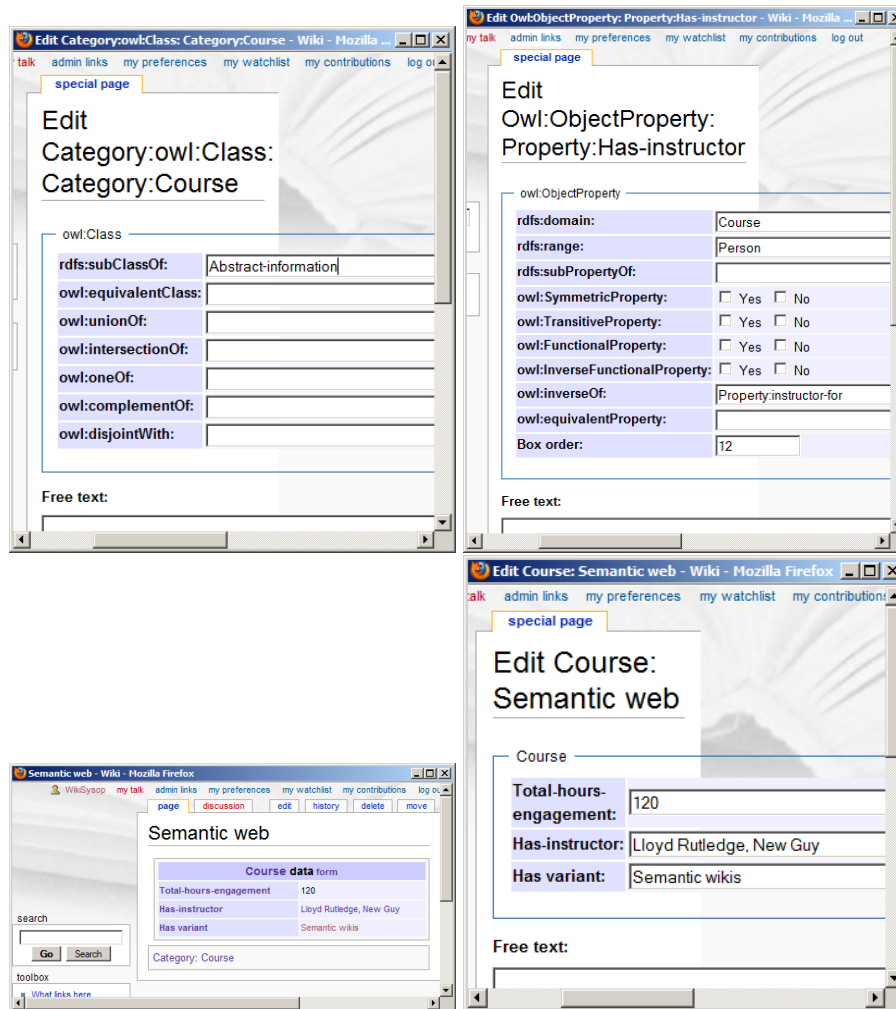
Edit Category:owl:Class: Category:Course - Wiki - Mozilla

talk admin links my preferences my watchlist my contributions log ou

special page

Edit Category:owl:Class: Category:Course

owl:Class

| rdfs:subClassOf: | Abstract-information |
|---|---|
| owl:equivalentClass: | |
| owl:unionOf: | |
| owl:intersectionOf: | |
| owl:oneOf: | |
| owl:complementOf: | |
| owl:disjointWith: | |

Free text:

Edit Owl:ObjectProperty: Property:Has-instructor - Wiki - Mozilla

my talk admin links my preferences my watchlist my contributions log out

special page

Edit Owl:ObjectProperty: Property:Has-instructor

owl:ObjectProperty

| rdfs:domain: | Course |
|---|---|
| rdfs:range: | Person |
| rdfs:subPropertyOf: | |
| owl:SymmetricProperty: | Yes No |
| owl:TransitiveProperty: | Yes No |
| owl:FunctionalProperty: | Yes No |
| owl:InverseFunctionalProperty: | Yes No |
| owl:inverseOf: | Property:instructor-for |
| owl:equivalentProperty: | |
| Box order: | 12 |

Free text:

Edit Course: Semantic web - Wiki - Mozilla Firefox

talk admin links my preferences my watchlist my contributions

special page

Edit Course: Semantic web

Course

| Total-hours-engagement: | 120 |
|---|---|
| Has-instructor: | Lloyd Rutledge, New Guy |
| Has variant: | Semantic wikis |

Free text:

Semantic web - Wiki - Mozilla Firefox

WikiSysop my talk admin links my preferences my watchlist my contributions log ou

page discussion edit history delete move

Semantic web

| Course data form | |
|---|---|
| Total-hours-engagement | 120 |
| Has-instructor | Lloyd Rutledge, New Guy |
| Has variant | Semantic wikis |

Category: Course

search

Go Search

toolbox

What links here